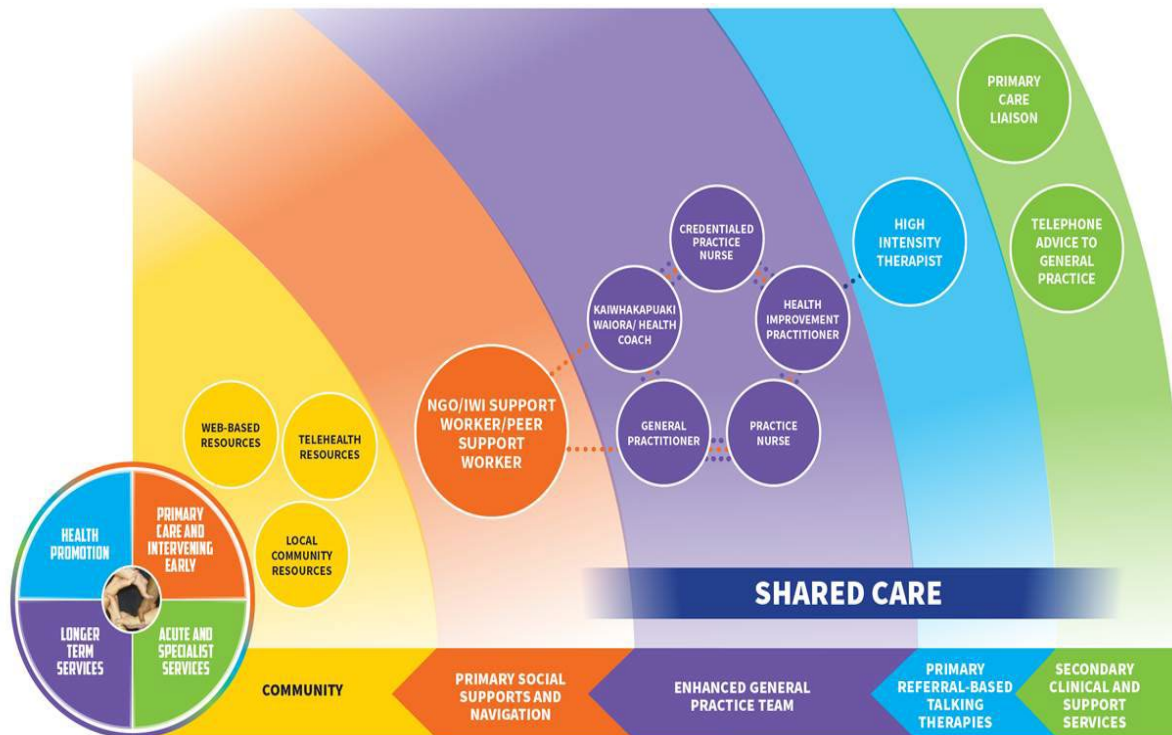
PRIMARY CARE LIAISON

TELEPHONE ADVICE TO GENERAL PRACTICE

HIGH INTENSITY THERAPIST

CREDENTIALED PRACTICE NURSE

KAIWHAKAPUAKI WAIORA/ HEALTH COACH

HEALTH IMPROVEMENT PRACTITIONER

GENERAL PRACTITIONER

PRACTICE NURSE

NGO/IWI SUPPORT WORKER/PEER SUPPORT WORKER

WEB-BASED RESOURCES

TELEHEALTH RESOURCES

LOCAL COMMUNITY RESOURCES

HEALTH PROMOTION

PRIMARY CARE AND INTERVENING EARLY

LONGER TERM SERVICES

ACUTE AND SPECIALIST SERVICES

SHARED CARE

COMMUNITY

PRIMARY SOCIAL SUPPORTS AND NAVIGATION

ENHANCED GENERAL PRACTICE TEAM

PRIMARY REFERRAL-BASED TALKING THERAPIES

SECONDARY CLINICAL AND SUPPORT SERVICES